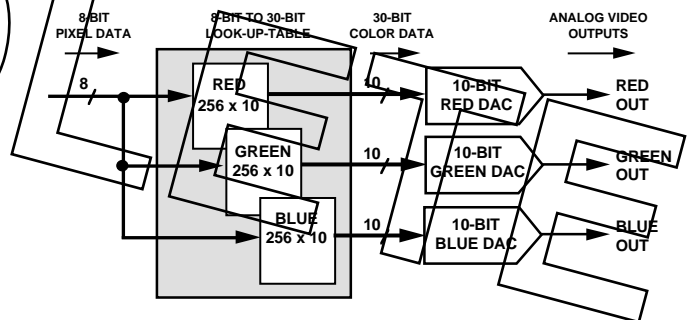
8-BIT PIXEL DATA

8-BIT TO 30-BIT LOOK-UP-TABLE

30-BIT COLOR DATA

ANALOG VIDEO OUTPUTS

8

RED 256 x 10

GREEN 256 x 10

BLUE 256 x 10

10

10

10

10-BIT RED DAC

10-BIT GREEN DAC

10-BIT BLUE DAC

RED OUT

GREEN OUT

BLUE OUT